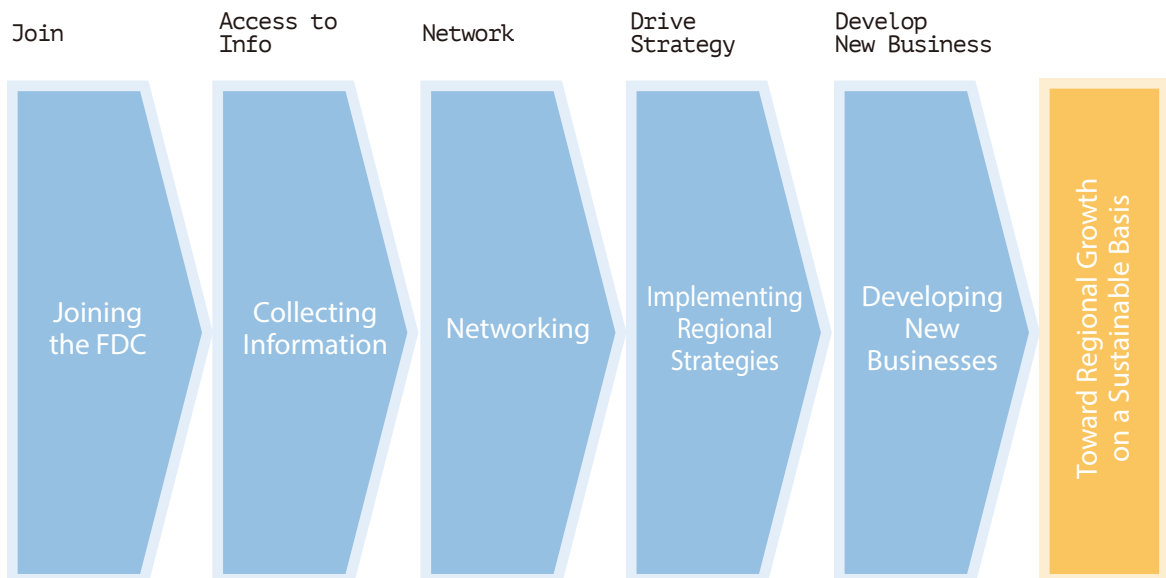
Join

Joining the FDC

Access to Info

Collecting Information

Network

Networking

Drive Strategy

Implementing Regional Strategies

Develop New Business

Developing New Businesses

Toward Regional Growth on a Sustainable Basis